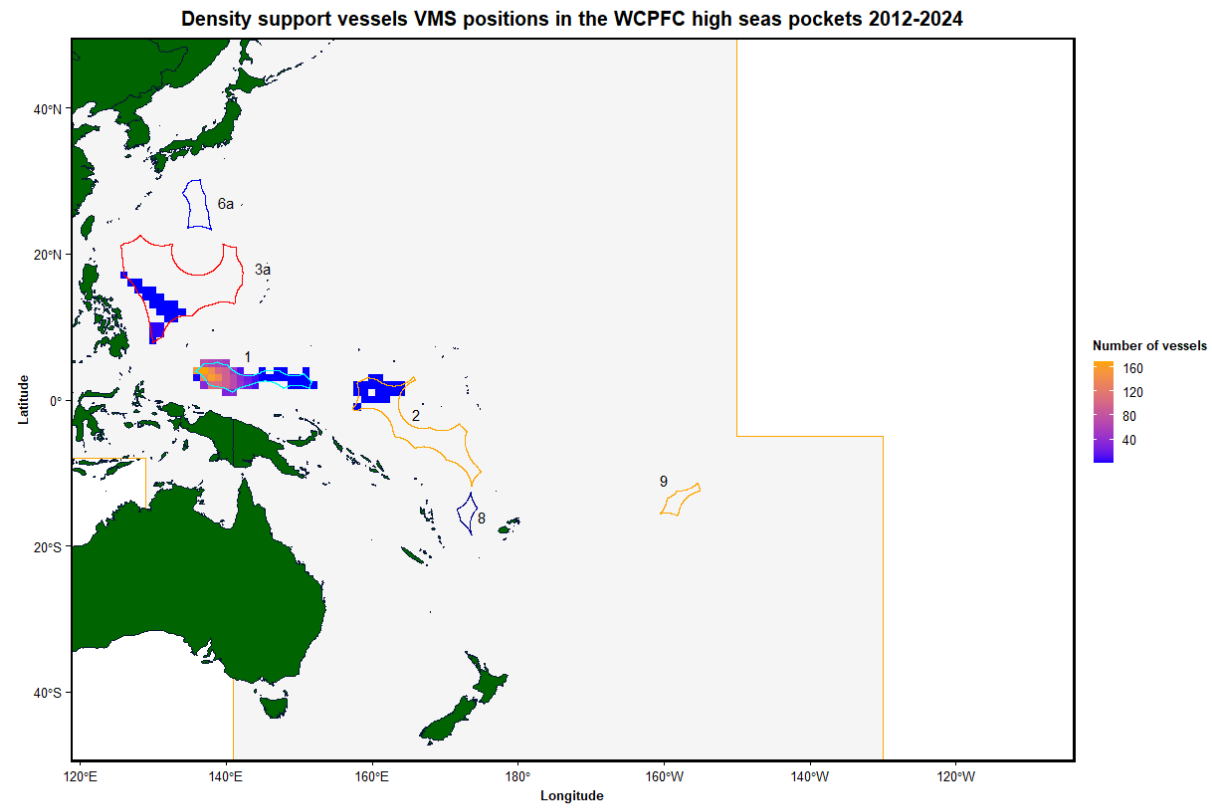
Density support vessels VMS positions in the WCPFC high seas pockets 2012-2024

40°N
20°N
0°
20°S
40°S

Latitude

6a
3a
1
2
8
9

120°E 140°E 160°E 180° 160°W 140°W 120°W

Longitude

Number of vessels
160
120
80
40